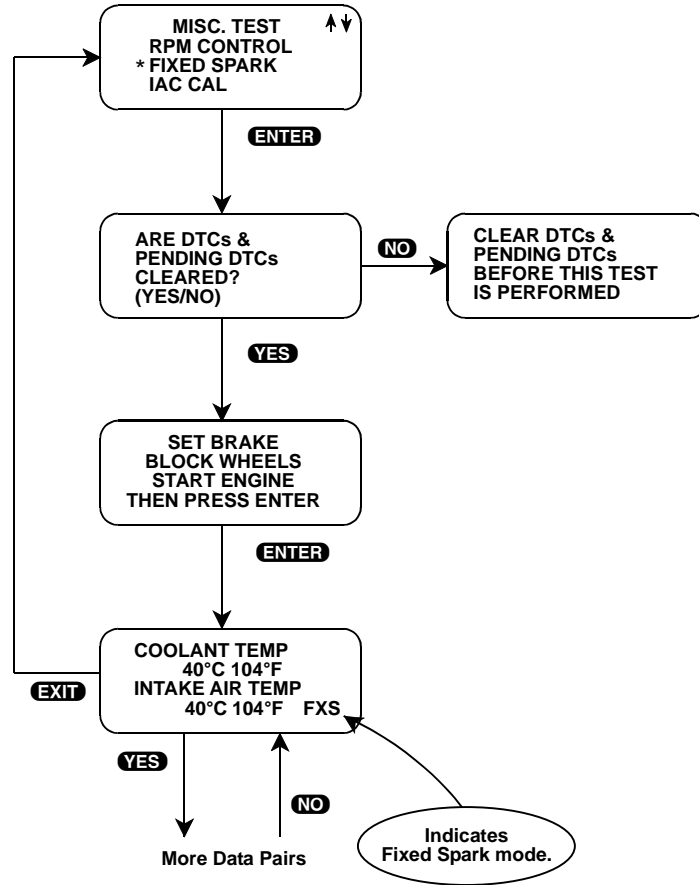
MISC. TEST ↑↓
RPM CONTROL
* FIXED SPARK
IAC CAL

ENTER

ARE DTCs &
PENDING DTCs
CLEARED?
(YES/NO)

NO

CLEAR DTCs &
PENDING DTCs
BEFORE THIS TEST
IS PERFORMED

YES

SET BRAKE
BLOCK WHEELS
START ENGINE
THEN PRESS ENTER

ENTER

COOLANT TEMP
40°C 104°F
INTAKE AIR TEMP
40°C 104°F FXS

EXIT

YES

NO

More Data Pairs

Indicates
Fixed Spark mode.